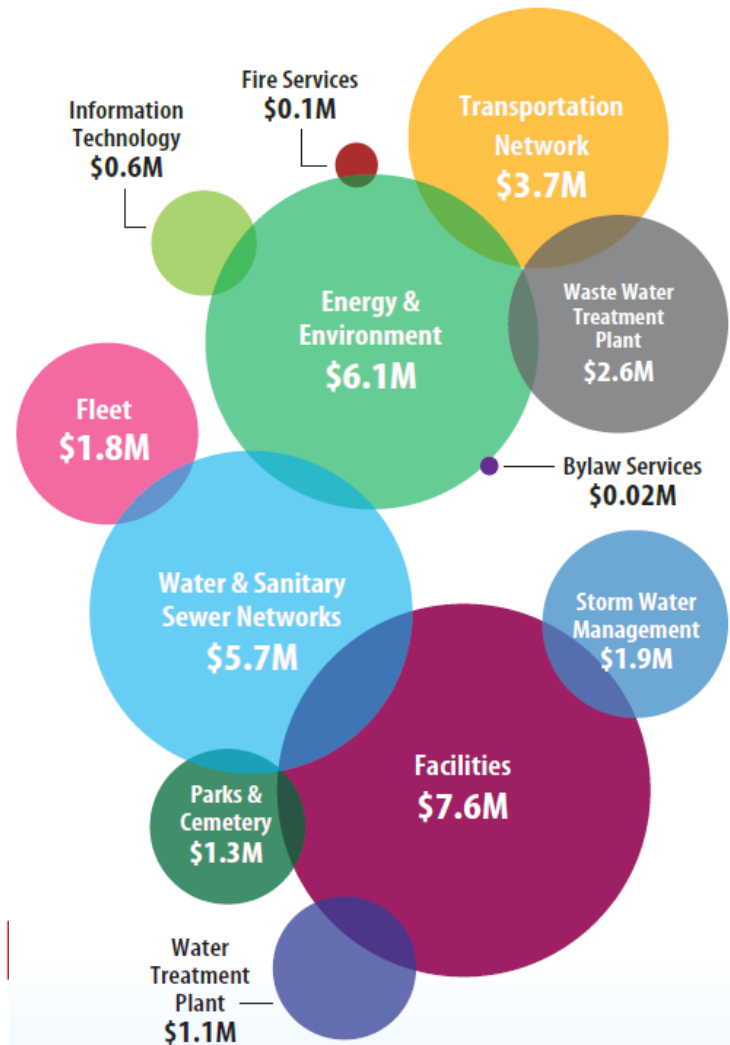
Fire Services
$0.1M

Information Technology
$0.6M

Transportation Network
$3.7M

Energy & Environment
$6.1M

Waste Water Treatment Plant
$2.6M

Fleet
$1.8M

Bylaw Services
$0.02M

Water & Sanitary Sewer Networks
$5.7M

Storm Water Management
$1.9M

Facilities
$7.6M

Parks & Cemetery
$1.3M

Water Treatment Plant
$1.1M